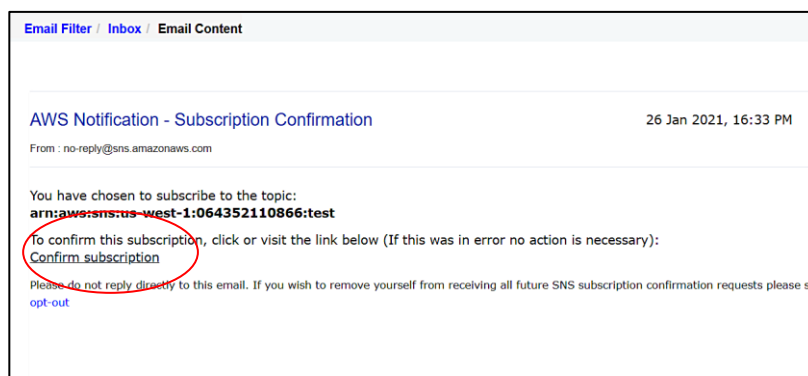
Email Filter / Inbox / Email Content

AWS Notification - Subscription Confirmation

26 Jan 2021, 16:33 PM

From : no-reply@sns.amazonaws.com

You have chosen to subscribe to the topic:
arn:aws:sns:us-west-1:064352110866:test

To confirm this subscription, click or visit the link below (If this was in error no action is necessary):
Confirm subscription

Please do not reply directly to this email. If you wish to remove yourself from receiving all future SNS subscription confirmation requests please s
opt-out